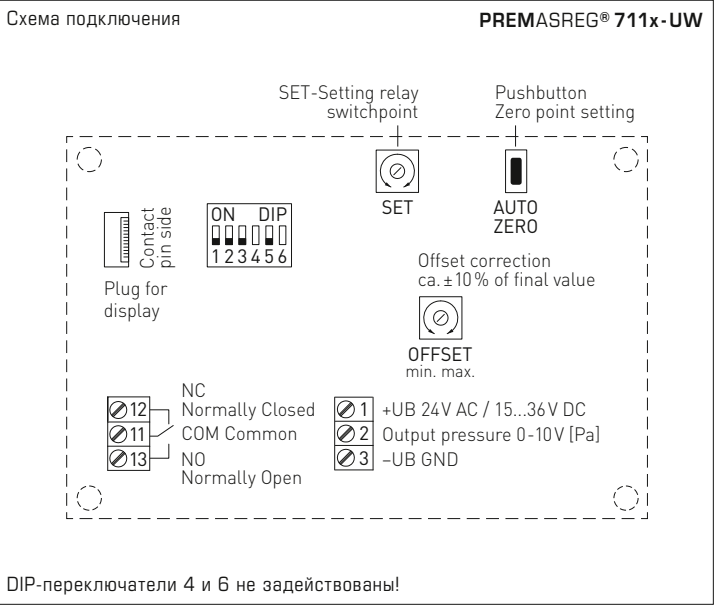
Схема подключения

PREMASREG® 711x-UW

SET-Setting relay switchpoint

Pushbutton Zero point setting

SET

AUTO ZERO

ON DIP

123456

Contact pin side

Plug for display

Offset correction ca. ±10 % of final value

OFFSET
min. max.

12
11
13

NC
Normally Closed
COM Common
NO
Normally Open

1 +UB 24V AC / 15...36V DC
2 Output pressure 0-10V [Pa]
3 –UB GND

DIP-переключатели 4 и 6 не задействованы!